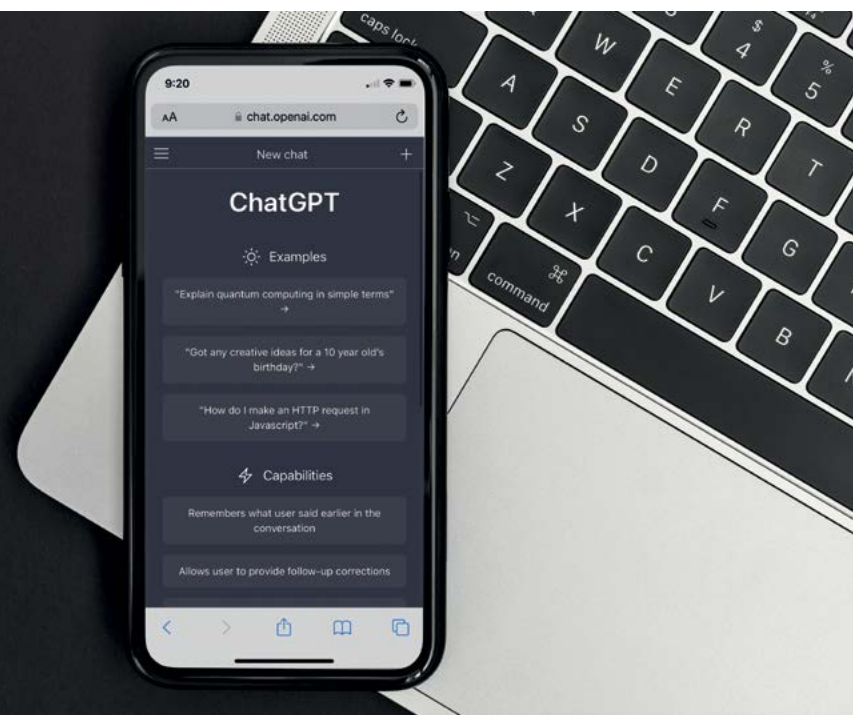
9:20

AA chat.openai.com

New chat +

ChatGPT

Examples

"Explain quantum computing in simple terms" →

"Got any creative ideas for a 10 year old's birthday?" →

"How do I make an HTTP request in Javascript?" →

Capabilities

Remembers what user said earlier in the conversation

Allows user to provide follow-up corrections

caps lock
W
$ 4
% 5
A
E
S
R
D
T
Z
F
G
X
C
V
B
command
⌘